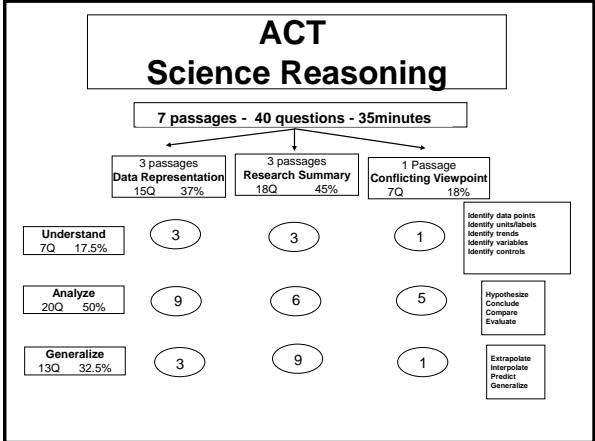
ACT
Science Reasoning

7 passages - 40 questions - 35minutes

3 passages
Data Representation
15Q 37%

3 passages
Research Summary
18Q 45%

1 Passage
Conflicting Viewpoint
7Q 18%

Understand
7Q 17.5%

3

3

1

Identify data points
Identify units/labels
Identify trends
Identify variables
Identify controls

Analyze
20Q 50%

9

6

5

Hypothesize
Conclude
Compare
Evaluate

Generalize
13Q 32.5%

3

9

1

Extrapolate
Interpolate
Predict
Generalize